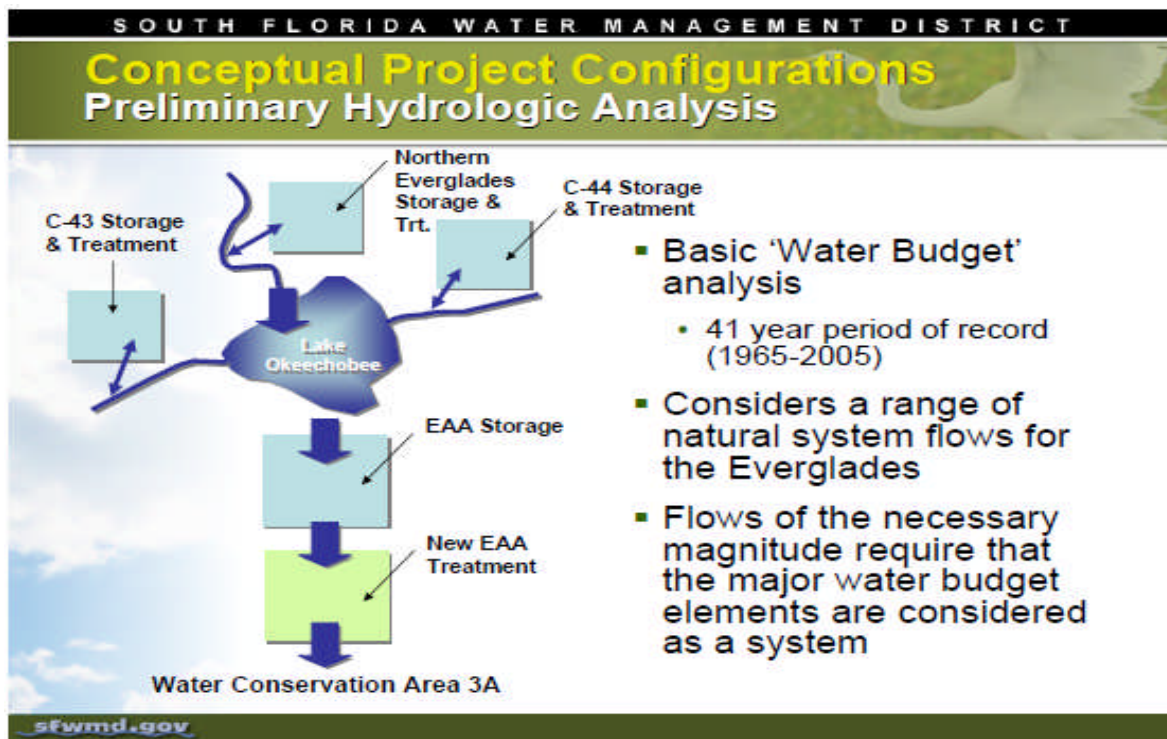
SOUTH FLORIDA WATER MANAGEMENT DISTRICT

Conceptual Project Configurations
Preliminary Hydrologic Analysis

Northern Everglades Storage & Trt.

C-44 Storage & Treatment

C-43 Storage & Treatment

Lake Okeechobee

EAA Storage

New EAA Treatment

Water Conservation Area 3A

▪ Basic 'Water Budget' analysis

• 41 year period of record (1965-2005)

▪ Considers a range of natural system flows for the Everglades

▪ Flows of the necessary magnitude require that the major water budget elements are considered as a system

sfwmd.gov